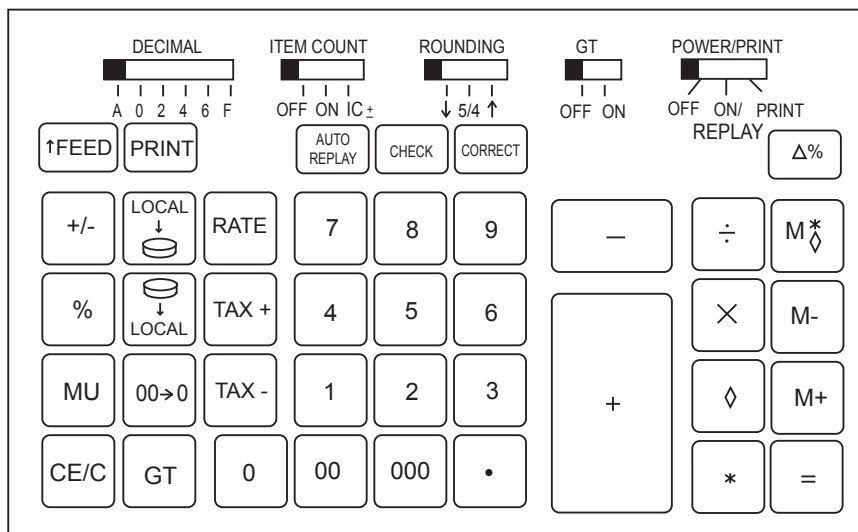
DECIMAL
A 0 2 4 6 F

ITEM COUNT
OFF ON IC±

ROUNDING
↓ 5/4 ↑

GT
OFF ON

POWER/PRINT
OFF ON/REPLAY PRINT

↑FEED PRINT AUTO REPLAY CHECK CORRECT Δ%

+/- LOCAL ↓ RATE 7 8 9 – ÷ M*◊

% ↓ LOCAL TAX + 4 5 6 × M-

MU 00→0 TAX - 1 2 3 + ◊ M+

CE/C GT 0 00 000 • * =